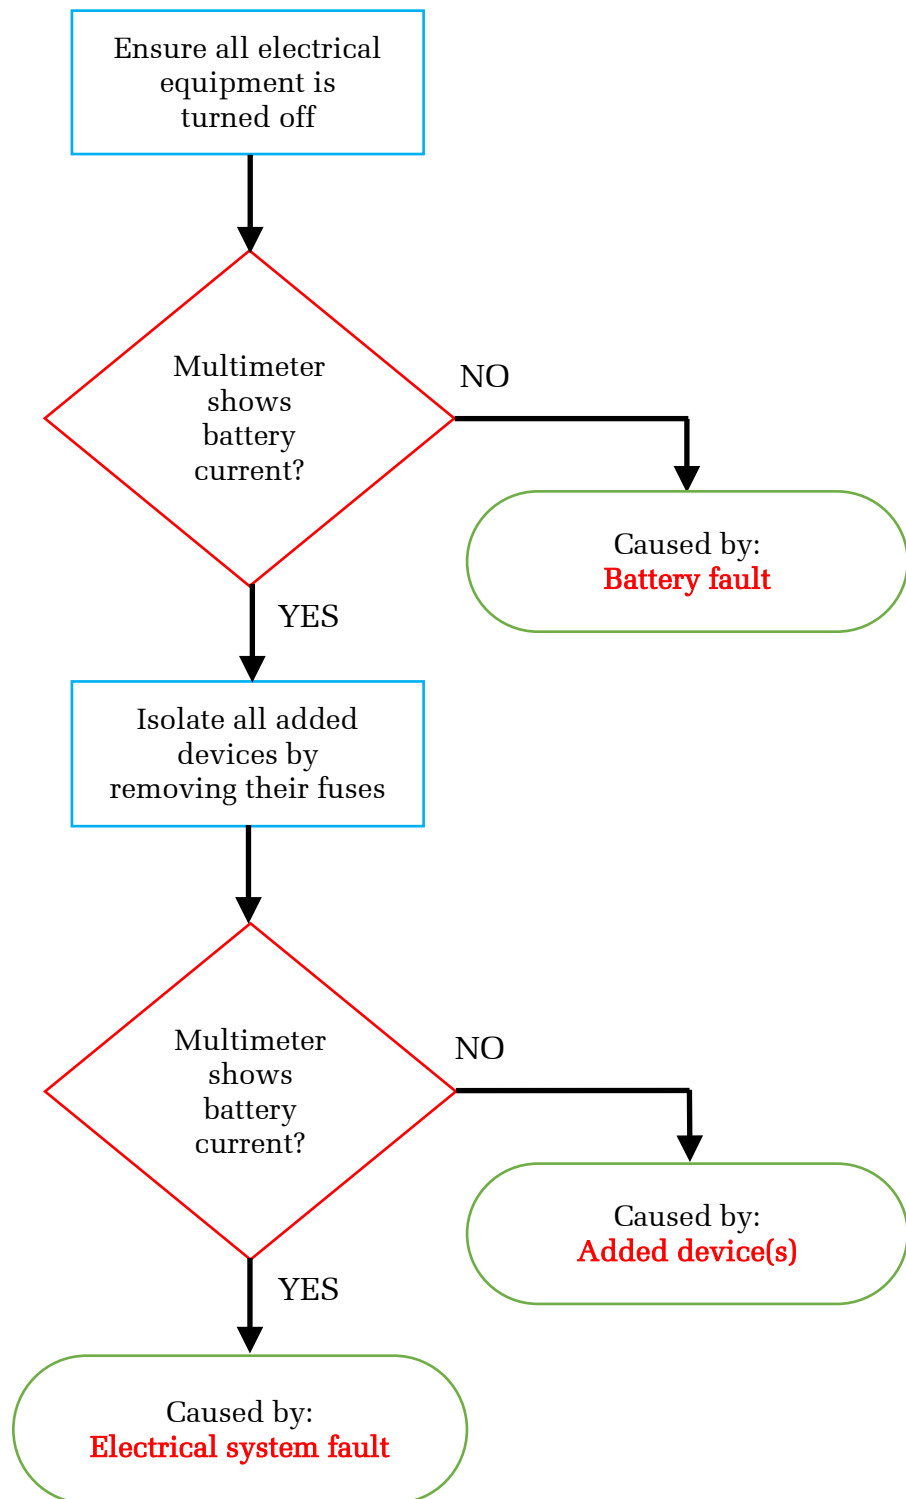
Ensure all electrical equipment is turned off

Multimeter shows battery current?

NO

Caused by:
Battery fault

YES

Isolate all added devices by removing their fuses

Multimeter shows battery current?

NO

Caused by:
Added device(s)

YES

Caused by:
Electrical system fault